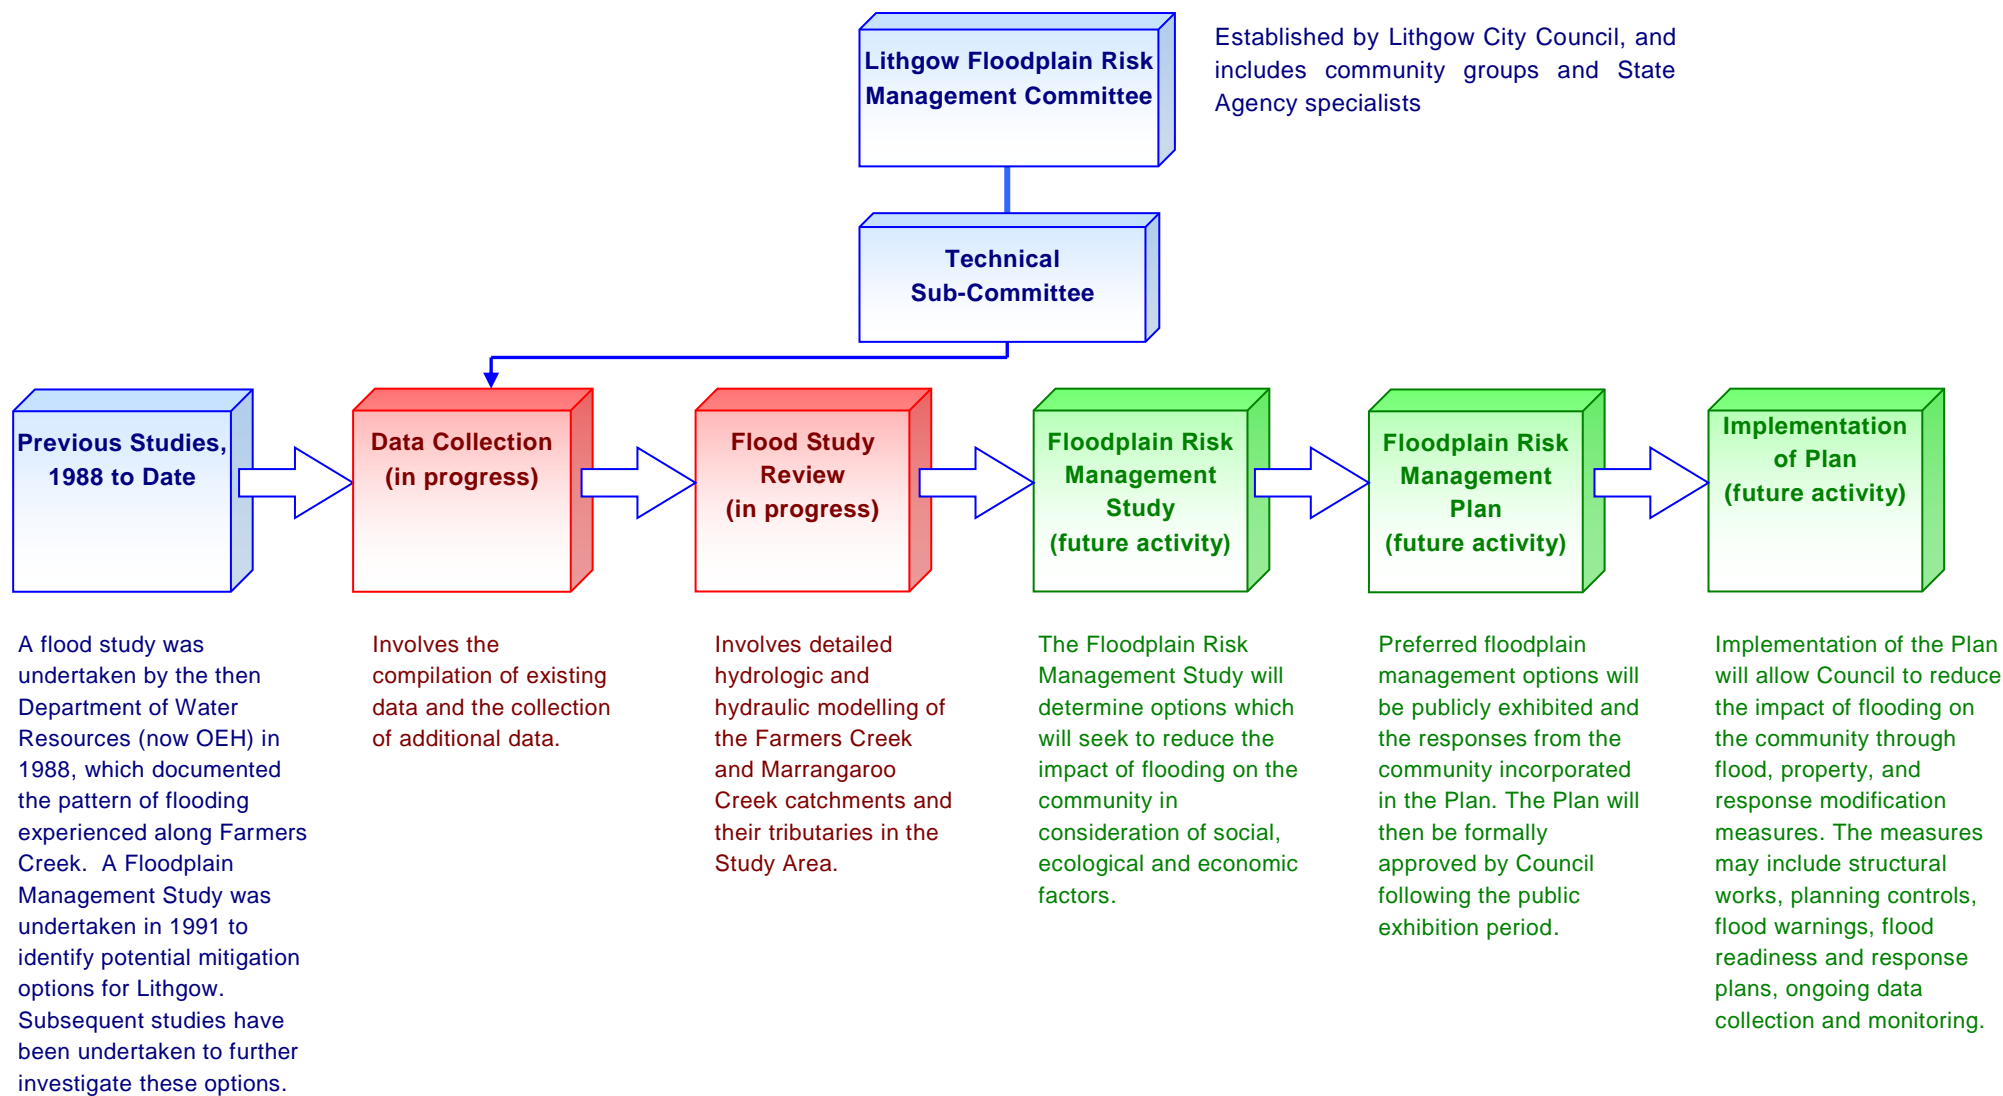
Lithgow Floodplain Risk Management Committee

Established by Lithgow City Council, and includes community groups and State Agency specialists

Technical Sub-Committee

Previous Studies, 1988 to Date

Data Collection (in progress)

Flood Study Review (in progress)

Floodplain Risk Management Study (future activity)

Floodplain Risk Management Plan (future activity)

Implementation of Plan (future activity)

A flood study was undertaken by the then Department of Water Resources (now OEH) in 1988, which documented the pattern of flooding experienced along Farmers Creek. A Floodplain Management Study was undertaken in 1991 to identify potential mitigation options for Lithgow. Subsequent studies have been undertaken to further investigate these options.

Involves the compilation of existing data and the collection of additional data.

Involves detailed hydrologic and hydraulic modelling of the Farmers Creek and Marrangaroo Creek catchments and their tributaries in the Study Area.

The Floodplain Risk Management Study will determine options which will seek to reduce the impact of flooding on the community in consideration of social, ecological and economic factors.

Preferred floodplain management options will be publicly exhibited and the responses from the community incorporated in the Plan. The Plan will then be formally approved by Council following the public exhibition period.

Implementation of the Plan will allow Council to reduce the impact of flooding on the community through flood, property, and response modification measures. The measures may include structural works, planning controls, flood warnings, flood readiness and response plans, ongoing data collection and monitoring.